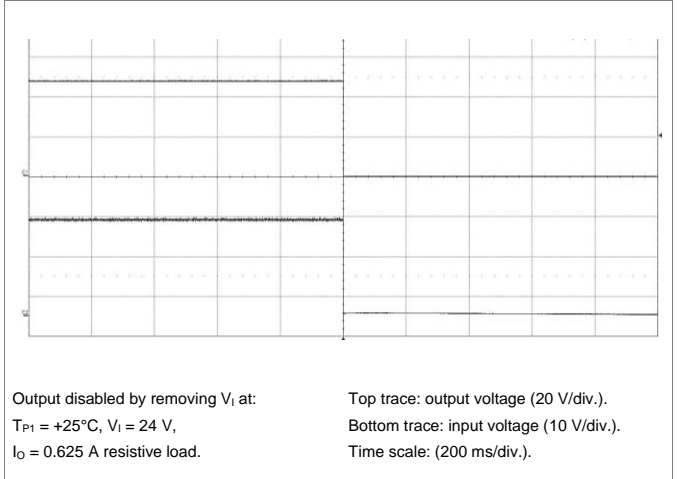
Output disabled by removing $V_I$ at:
$T_{P1}$ = +25°C, $V_I$ = 24 V,
$I_O$ = 0.625 A resistive load.

Top trace: output voltage (20 V/div.).
Bottom trace: input voltage (10 V/div.).
Time scale: (200 ms/div.).